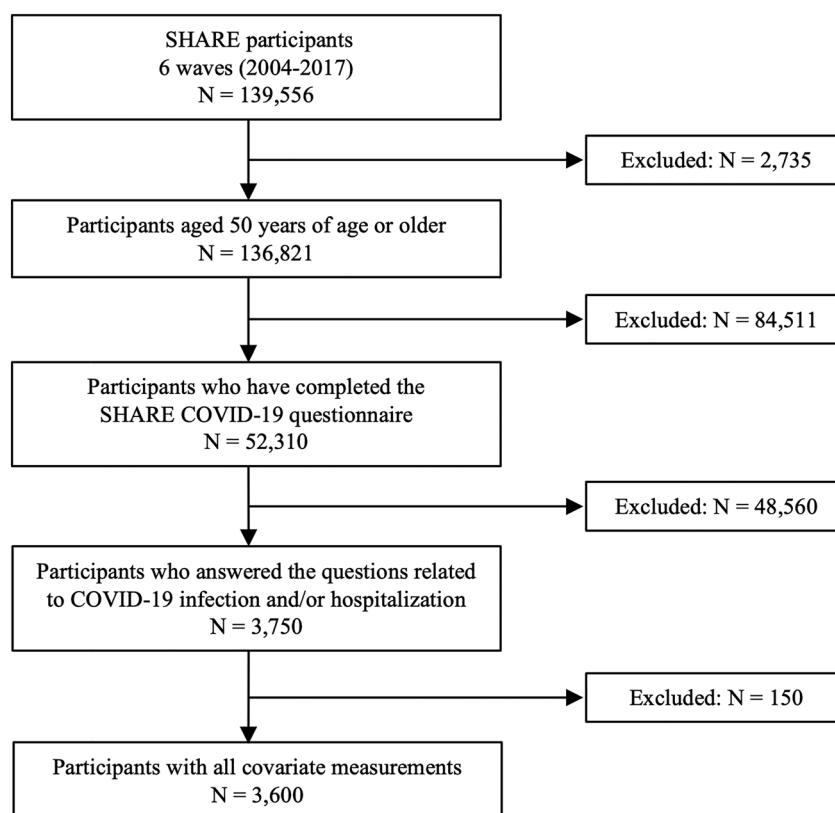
SHARE participants
6 waves (2004-2017)
N = 139,556

Excluded: N = 2,735

Participants aged 50 years of age or older
N = 136,821

Excluded: N = 84,511

Participants who have completed the SHARE COVID-19 questionnaire
N = 52,310

Excluded: N = 48,560

Participants who answered the questions related to COVID-19 infection and/or hospitalization
N = 3,750

Excluded: N = 150

Participants with all covariate measurements
N = 3,600